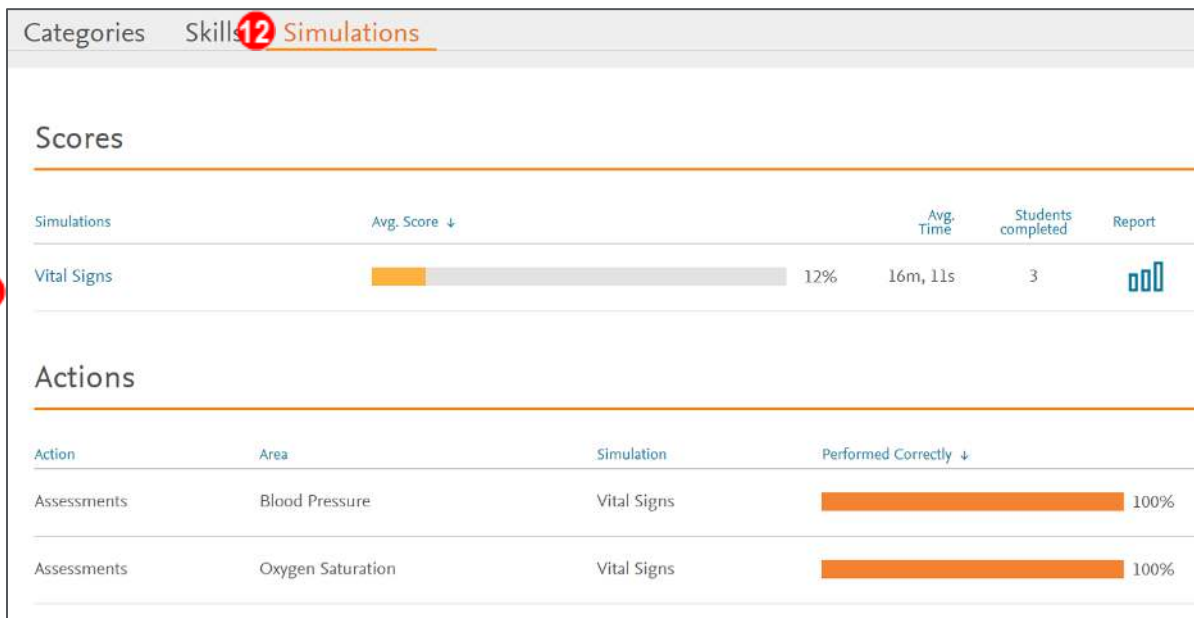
Categories Skills 12 Simulations

Scores

| Simulations | Avg. Score ↓ | | Avg. Time | Students completed | Report |
|---|---|---|---|---|---|
| Vital Signs | | 12% | 16m, 11s | 3 | |

Actions

| Action | Area | Simulation | Performed Correctly ↓ |
|---|---|---|---|
| Assessments | Blood Pressure | Vital Signs | 100% |
| Assessments | Oxygen Saturation | Vital Signs | 100% |